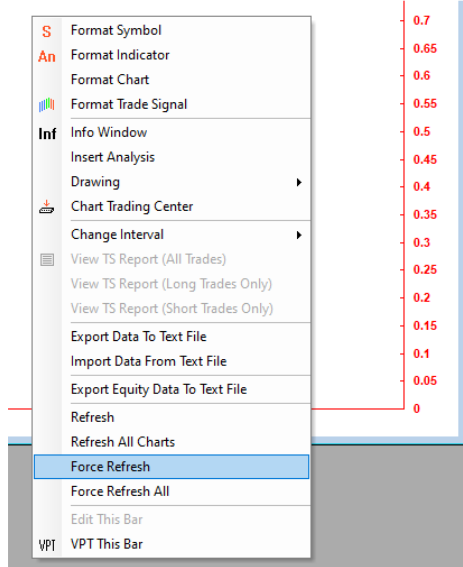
S Format Symbol
An Format Indicator
Format Chart
Format Trade Signal
Inf Info Window
Insert Analysis
Drawing
Chart Trading Center
Change Interval
View TS Report (All Trades)
View TS Report (Long Trades Only)
View TS Report (Short Trades Only)
Export Data To Text File
Import Data From Text File
Export Equity Data To Text File
Refresh
Refresh All Charts
Force Refresh
Force Refresh All
Edit This Bar
VPT VPT This Bar

0.7
0.65
0.6
0.55
0.5
0.45
0.4
0.35
0.3
0.25
0.2
0.15
0.1
0.05
0